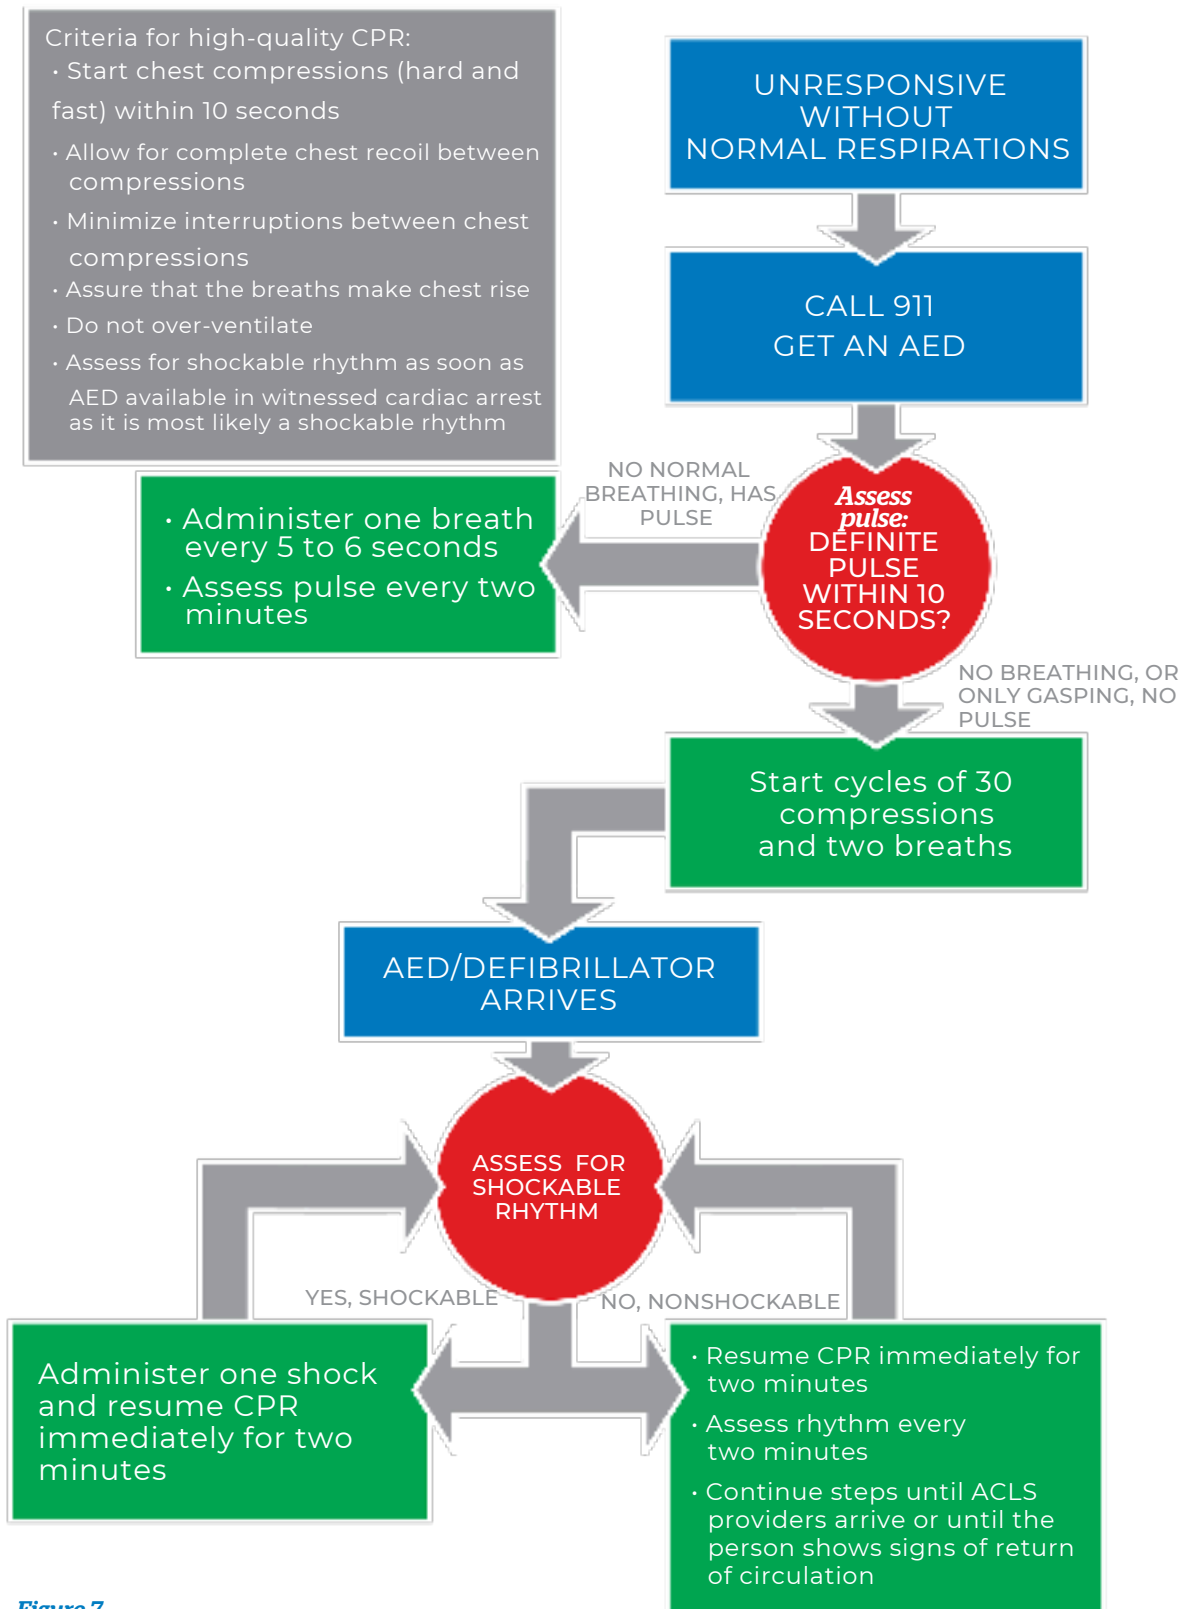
Criteria for high-quality CPR:
· Start chest compressions (hard and fast) within 10 seconds
· Allow for complete chest recoil between compressions
· Minimize interruptions between chest compressions
· Assure that the breaths make chest rise
· Do not over-ventilate
· Assess for shockable rhythm as soon as AED available in witnessed cardiac arrest as it is most likely a shockable rhythm

UNRESPONSIVE WITHOUT NORMAL RESPIRATIONS

CALL 911
GET AN AED

NO NORMAL BREATHING, HAS PULSE

Assess pulse: DEFINITE PULSE WITHIN 10 SECONDS?

· Administer one breath every 5 to 6 seconds
· Assess pulse every two minutes

NO BREATHING, OR ONLY GASPING, NO PULSE

Start cycles of 30 compressions and two breaths

AED/DEFIBRILLATOR ARRIVES

ASSESS FOR SHOCKABLE RHYTHM

YES, SHOCKABLE

NO, NONSHOCKABLE

Administer one shock and resume CPR immediately for two minutes

· Resume CPR immediately for two minutes
· Assess rhythm every two minutes
· Continue steps until ACLS providers arrive or until the person shows signs of return of circulation

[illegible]